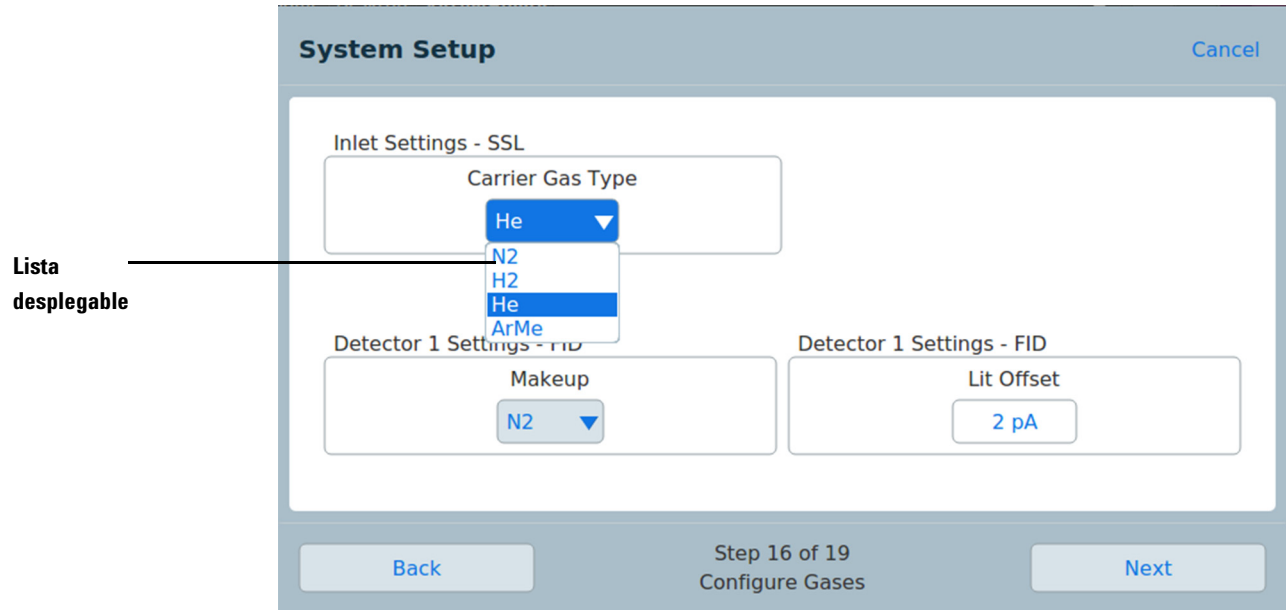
System Setup

Cancel

Inlet Settings - SSL

Carrier Gas Type

He

N2
H2
He
ArMe

Lista desplegable

Detector 1 Settings - FID

Makeup

N2

Detector 1 Settings - FID

Lit Offset

2 pA

Back

Step 16 of 19
Configure Gases

Next